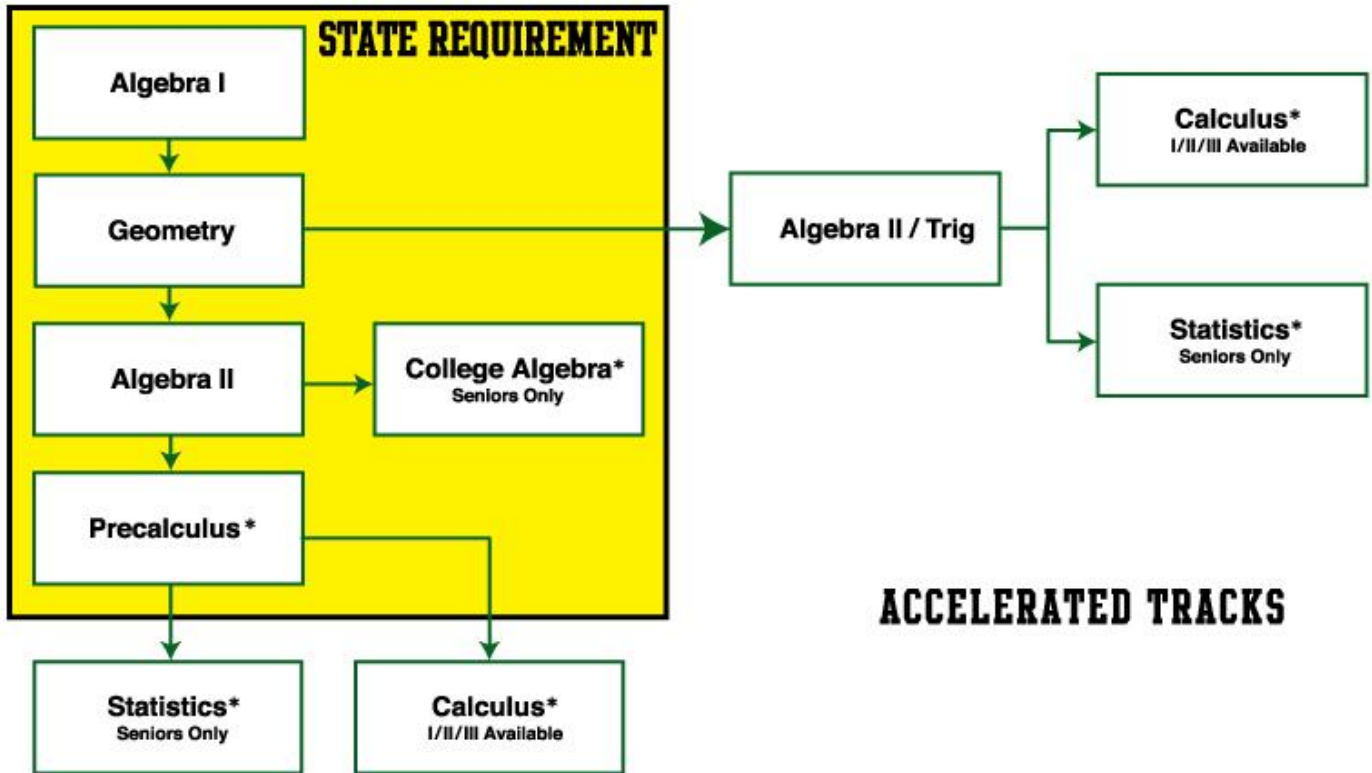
STATE REQUIREMENT

Algebra I

Geometry

Algebra II

College Algebra*
Seniors Only

Precalculus*

Statistics*
Seniors Only

Calculus*
I/II/III Available

Algebra II / Trig

Calculus*
I/II/III Available

Statistics*
Seniors Only

ACCELERATED TRACKS